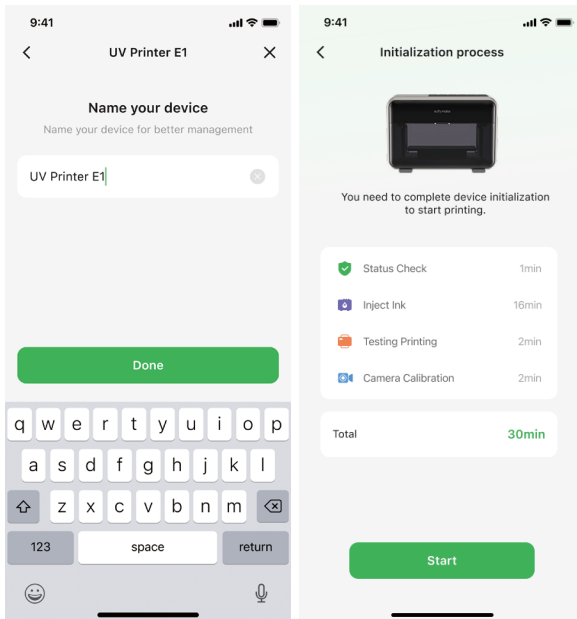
9:41

UV Printer E1

Name your device

Name your device for better management

UV Printer E1

Done

q w e r t y u i o p

a s d f g h j k l

z x c v b n m

123

space

return

9:41

Initialization process

You need to complete device initialization to start printing.

Status Check 1min

Inject Ink 16min

Testing Printing 2min

Camera Calibration 2min

Total 30min

Start